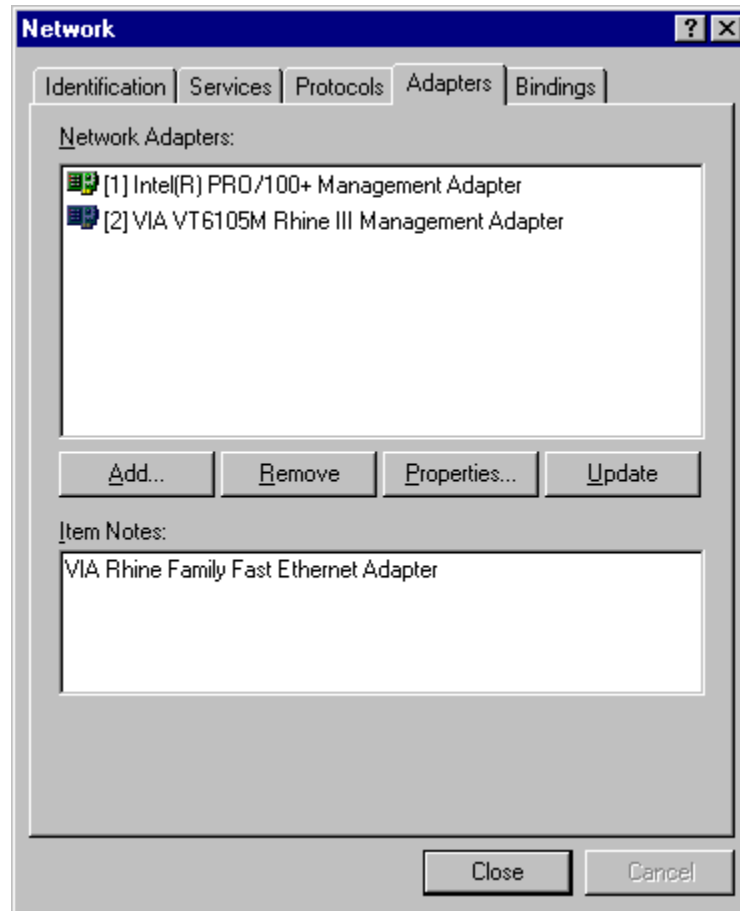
Network

?

Identification
Services
Protocols
Adapters
Bindings

Network Adapters:

[1] Intel(R) PRO/100+ Management Adapter
[2] VIA VT6105M Rhine III Management Adapter

Add...
Remove
Properties...
Update

Item Notes:

VIA Rhine Family Fast Ethernet Adapter

Close
Cancel